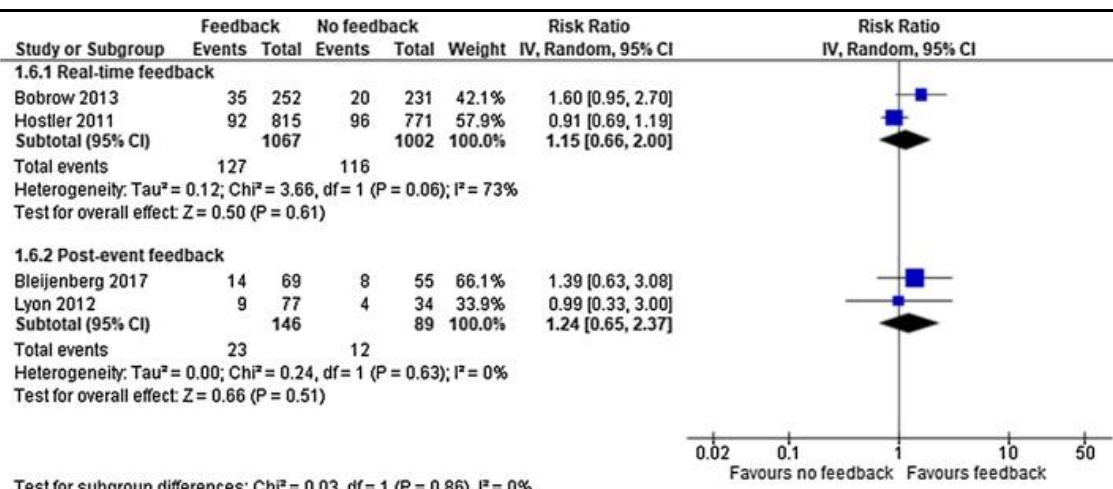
| | Feedback | | No feedback | | | Risk Ratio |
|---|---|---|---|---|---|---|
| Study or Subgroup | Events | Total | Events | Total | Weight | IV, Random, 95% CI |
| 1.6.1 Real-time feedback | | | | | | |
| Bobrow 2013 | 35 | 252 | 20 | 231 | 42.1% | 1.60 [0.95, 2.70] |
| Hostler 2011 | 92 | 815 | 96 | 771 | 57.9% | 0.91 [0.69, 1.19] |
| Subtotal (95% CI) | | 1067 | | 1002 | 100.0% | 1.15 [0.66, 2.00] |
| Total events | 127 | | 116 | | | |

Heterogeneity: Tau² = 0.12; Chi² = 3.66, df = 1 (P = 0.06); I² = 73%
Test for overall effect: Z = 0.50 (P = 0.61)

| | | | | | | |
|---|---|---|---|---|---|---|
| 1.6.2 Post-event feedback | | | | | | |
| Bleijenberg 2017 | 14 | 69 | 8 | 55 | 66.1% | 1.39 [0.63, 3.08] |
| Lyon 2012 | 9 | 77 | 4 | 34 | 33.9% | 0.99 [0.33, 3.00] |
| Subtotal (95% CI) | | 146 | | 89 | 100.0% | 1.24 [0.65, 2.37] |
| Total events | 23 | | 12 | | | |

Heterogeneity: Tau² = 0.00; Chi² = 0.24, df = 1 (P = 0.63); I² = 0%
Test for overall effect: Z = 0.66 (P = 0.51)

Test for subgroup differences: Chi² = 0.03, df = 1 (P = 0.86), I² = 0%

Risk Ratio
IV, Random, 95% CI

0.02 0.1 1 10 50
Favours no feedback Favours feedback